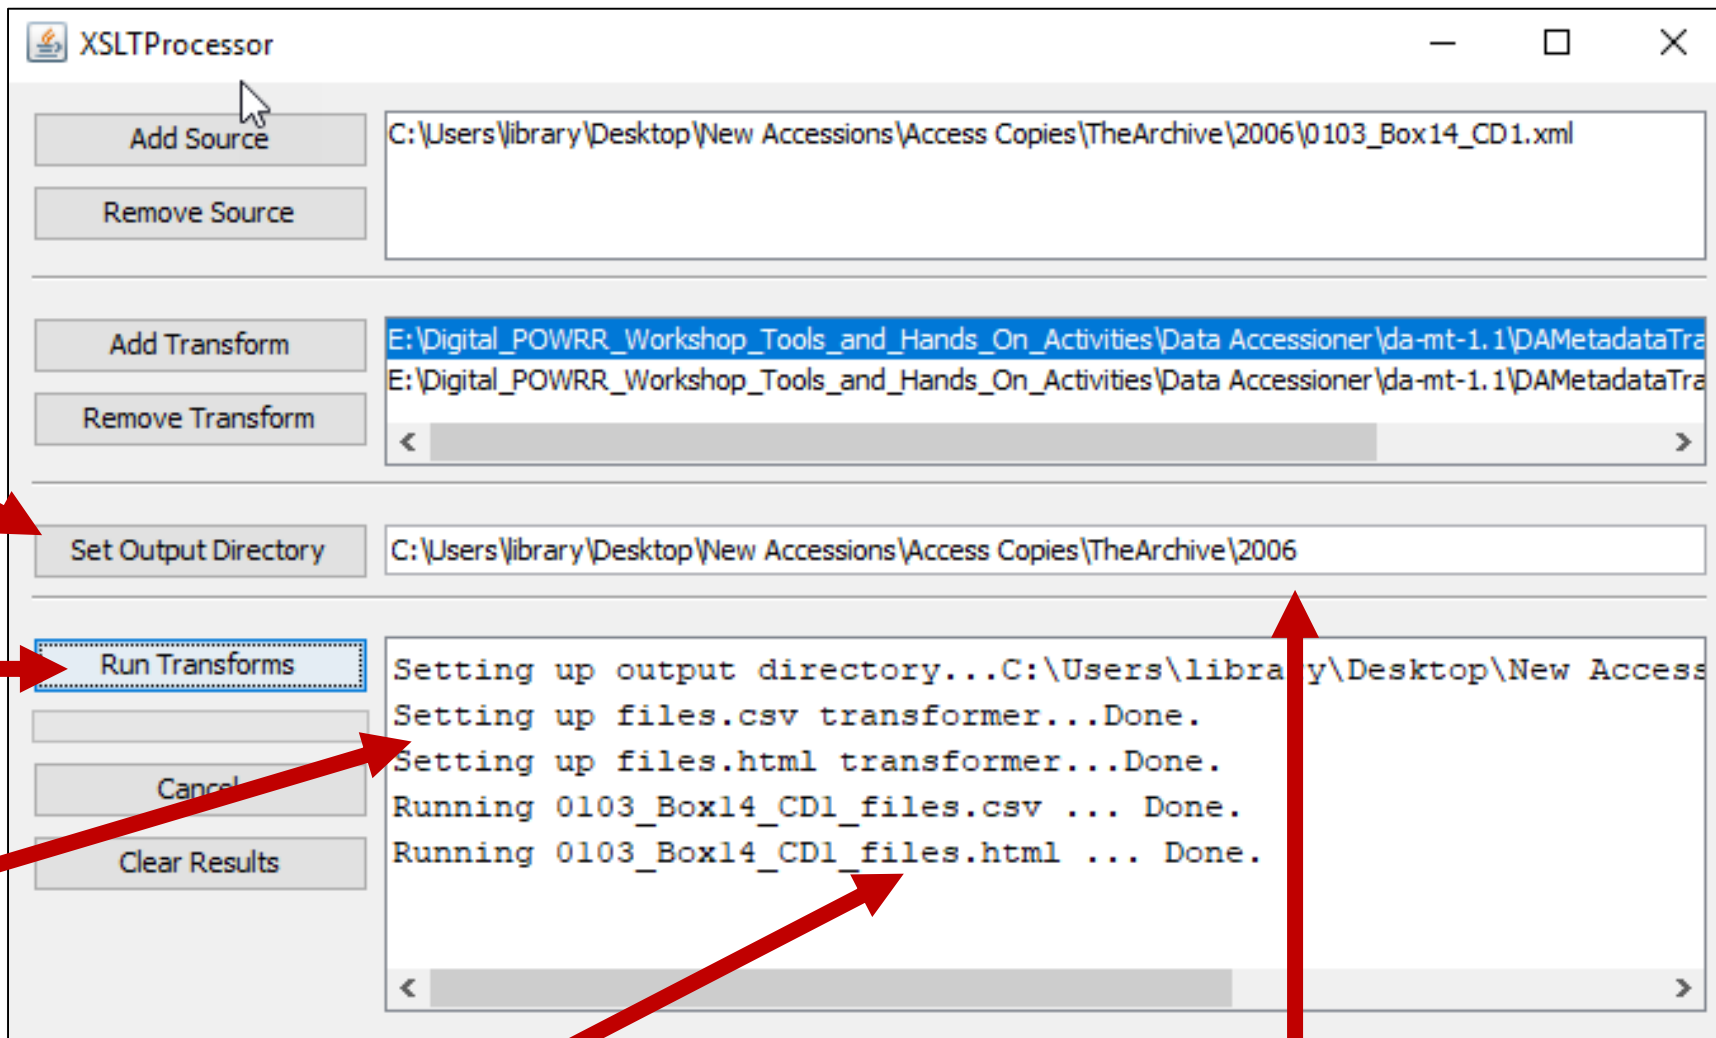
XSLTProcessor

Add Source

Remove Source

C:\Users\library\Desktop\New Accessions\Access Copies\TheArchive\2006\0103_Box14_CD1.xml

Add Transform

Remove Transform

E:\Digital_POWRR_Workshop_Tools_and_Hands_On_Activities\Data Accessioner\da-mt-1.1\DAMetadataTra
E:\Digital_POWRR_Workshop_Tools_and_Hands_On_Activities\Data Accessioner\da-mt-1.1\DAMetadataTra

Set Output Directory

C:\Users\library\Desktop\New Accessions\Access Copies\TheArchive\2006

Run Transforms

Cancel

Clear Results

Setting up output directory...C:\Users\library\Desktop\New Access
Setting up files.csv transformer...Done.
Setting up files.html transformer...Done.
Running 0103_Box14_CD1_files.csv ... Done.
Running 0103_Box14_CD1_files.html ... Done.